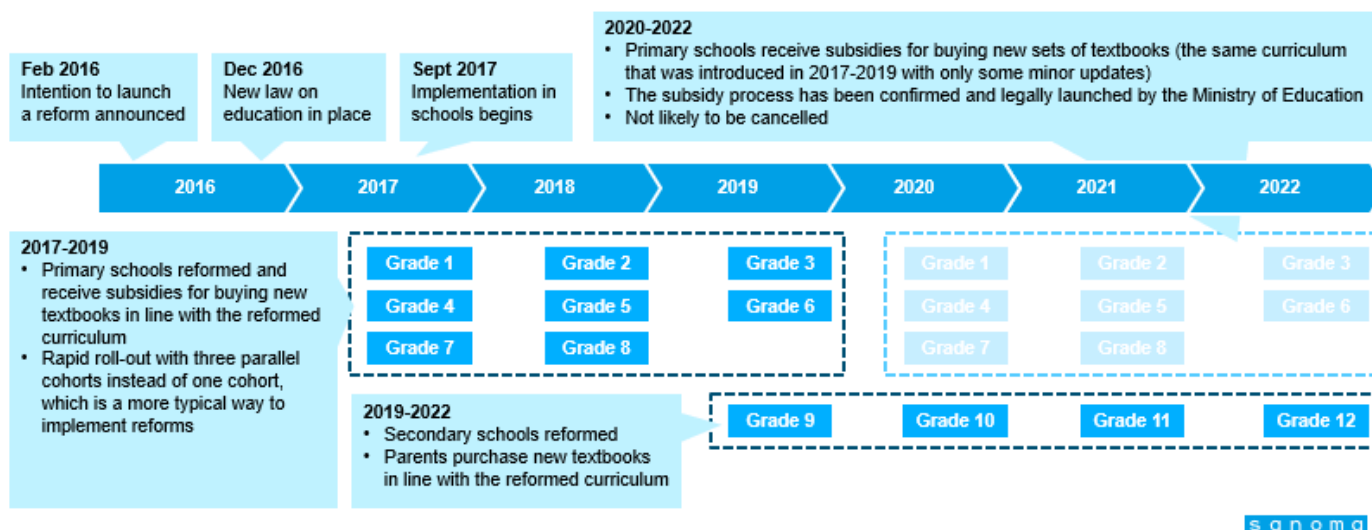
2020-2022
• Primary schools receive subsidies for buying new sets of textbooks (the same curriculum that was introduced in 2017-2019 with only some minor updates)
• The subsidy process has been confirmed and legally launched by the Ministry of Education
• Not likely to be cancelled

Feb 2016
Intention to launch a reform announced

Dec 2016
New law on education in place

Sept 2017
Implementation in schools begins

2016 2017 2018 2019 2020 2021 2022

2017-2019
• Primary schools reformed and receive subsidies for buying new textbooks in line with the reformed curriculum
• Rapid roll-out with three parallel cohorts instead of one cohort, which is a more typical way to implement reforms

Grade 1 Grade 2 Grade 3
Grade 4 Grade 5 Grade 6
Grade 7 Grade 8

Grade 1 Grade 2 Grade 3
Grade 4 Grade 5 Grade 6
Grade 7 Grade 8

2019-2022
• Secondary schools reformed
• Parents purchase new textbooks in line with the reformed curriculum

Grade 9 Grade 10 Grade 11 Grade 12

sanoma